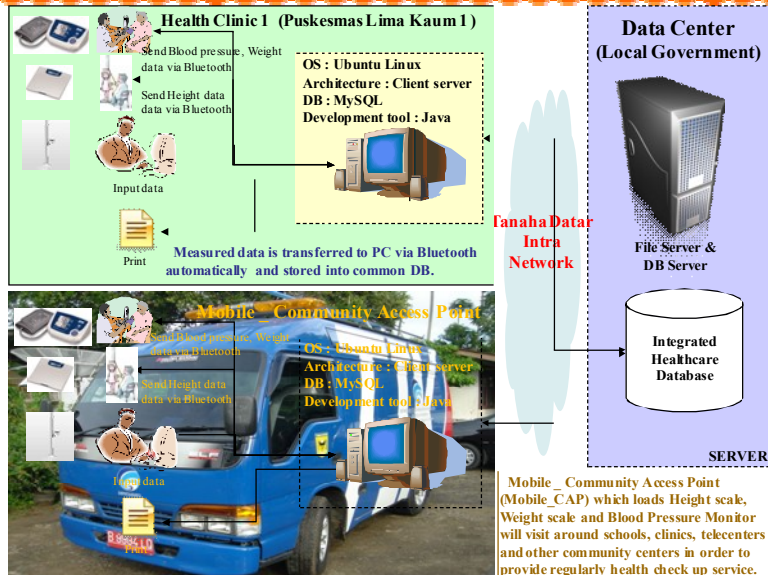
Health Clinic 1 (Puskesmas Lima Kaum 1)

Send Blood pressure, Weight data via Bluetooth

Send Height data data via Bluetooth

Input data

Print

OS : Ubuntu Linux
Architecture : Client server
DB : MySQL
Development tool : Java

Measured data is transferred to PC via Bluetooth automatically and stored into common DB.

Data Center
(Local Government)

File Server & DB Server

Tanaha Datar Intra Network

Integrated Healthcare Database

SERVER

Mobile Community Access Point

Send Blood pressure, Weight data via Bluetooth

Send Height data data via Bluetooth

OS : Ubuntu Linux
Architecture : Client server
DB : MySQL
Development tool : Java

Input data

Print

Mobile _ Community Access Point (Mobile_CAP) which loads Height scale, Weight scale and Blood Pressure Monitor will visit around schools, clinics, telecenters and other community centers in order to provide regularly health check up service.